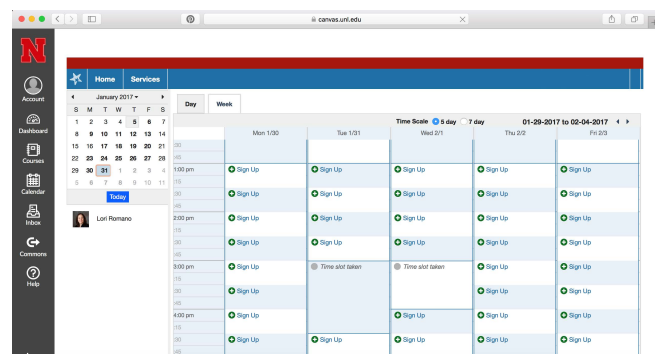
canvas.unl.edu

N

Account

Dashboard

Courses

Calendar

Inbox

Commons

Help

Home Services

January 2017

| S | M | T | W | T | F | S |
|---|---|---|---|---|---|---|
| 1 | 2 | 3 | 4 | 5 | 6 | 7 |
| 8 | 9 | 10 | 11 | 12 | 13 | 14 |
| 15 | 16 | 17 | 18 | 19 | 20 | 21 |
| 22 | 23 | 24 | 25 | 26 | 27 | 28 |
| 29 | 30 | 31 | 1 | 2 | 3 | 4 |
| 5 | 6 | 7 | 8 | 9 | 10 | 11 |

Today

Lori Romano

Day Week

Time Scale 5 day 7 day 01-29-2017 to 02-04-2017

| | Mon 1/30 | Tue 1/31 | Wed 2/1 | Thu 2/2 | Fri 2/3 |
|---|---|---|---|---|---|
| 30 | | | | | |
| 45 | | | | | |
| 1:00 pm | Sign Up | Sign Up | Sign Up | Sign Up | Sign Up |
| 15 | | | | | |
| 30 | Sign Up | Sign Up | Sign Up | Sign Up | Sign Up |
| 45 | | | | | |
| 2:00 pm | Sign Up | Sign Up | Sign Up | Sign Up | Sign Up |
| 15 | | | | | |
| 30 | Sign Up | Sign Up | Sign Up | Sign Up | Sign Up |
| 45 | | | | | |
| 3:00 pm | Sign Up | Time slot taken | Time slot taken | Sign Up | Sign Up |
| 15 | | | | | |
| 30 | Sign Up | | | Sign Up | Sign Up |
| 45 | | | | | |
| 4:00 pm | Sign Up | | Sign Up | Sign Up | Sign Up |
| 15 | | | | | |
| 30 | Sign Up | Sign Up | Sign Up | Sign Up | Sign Up |
| 45 | | | | | |